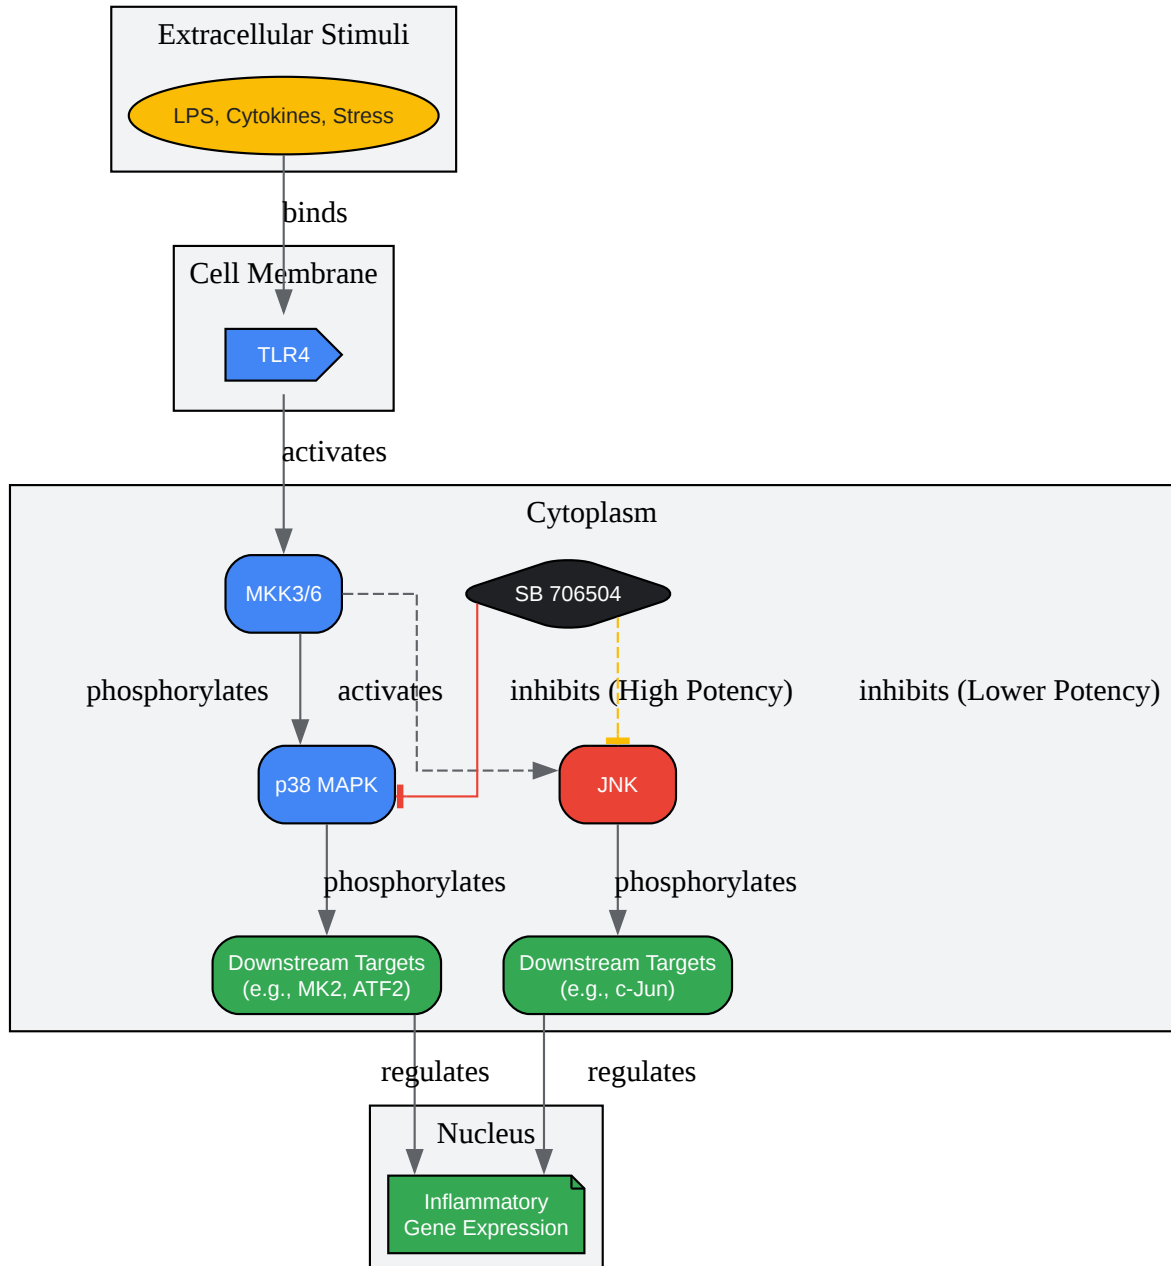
Extracellular Stimuli

LPS, Cytokines, Stress

binds

Cell Membrane

TLR4

activates

Cytoplasm

MKK3/6

SB 706504

phosphorylates

activates

inhibits (High Potency)

inhibits (Lower Potency)

p38 MAPK

JNK

phosphorylates

phosphorylates

Downstream Targets (e.g., MK2, ATF2)

Downstream Targets (e.g., c-Jun)

regulates

regulates

Nucleus

Inflammatory Gene Expression